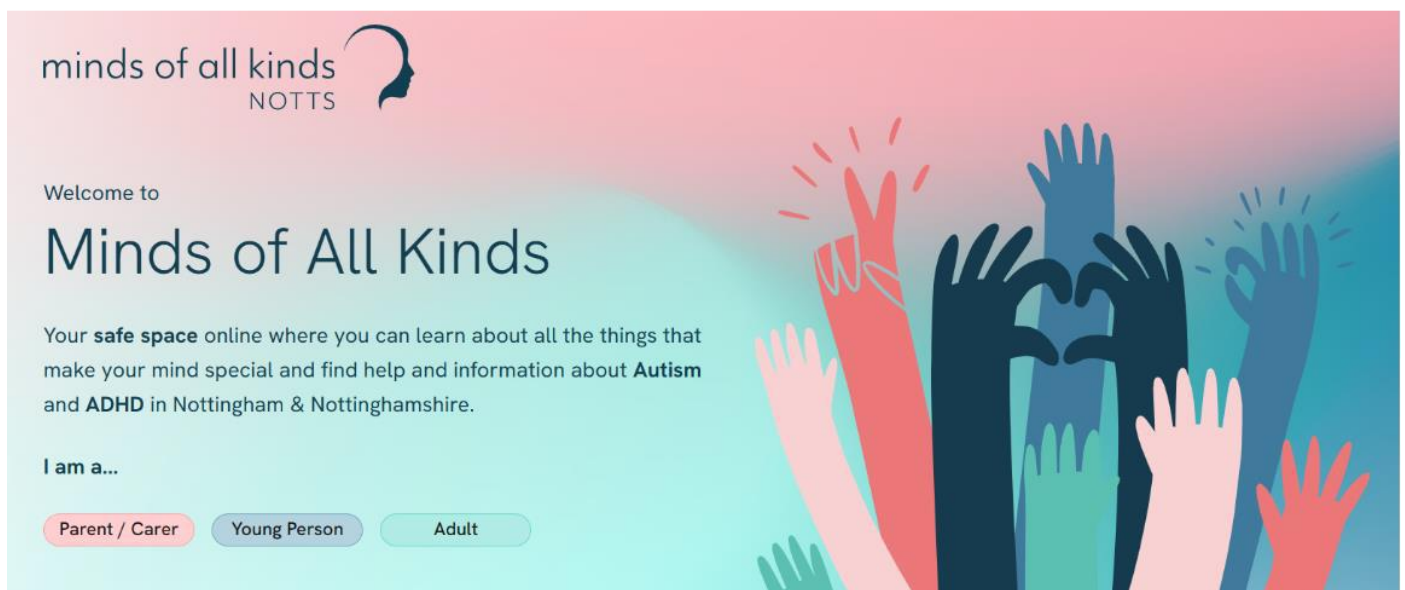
minds of all kinds
NOTTS

Welcome to

Minds of All Kinds

Your **safe space** online where you can learn about all the things that make your mind special and find help and information about **Autism** and **ADHD** in Nottingham & Nottinghamshire.

**I am a...**

Parent / Carer | Young Person | Adult